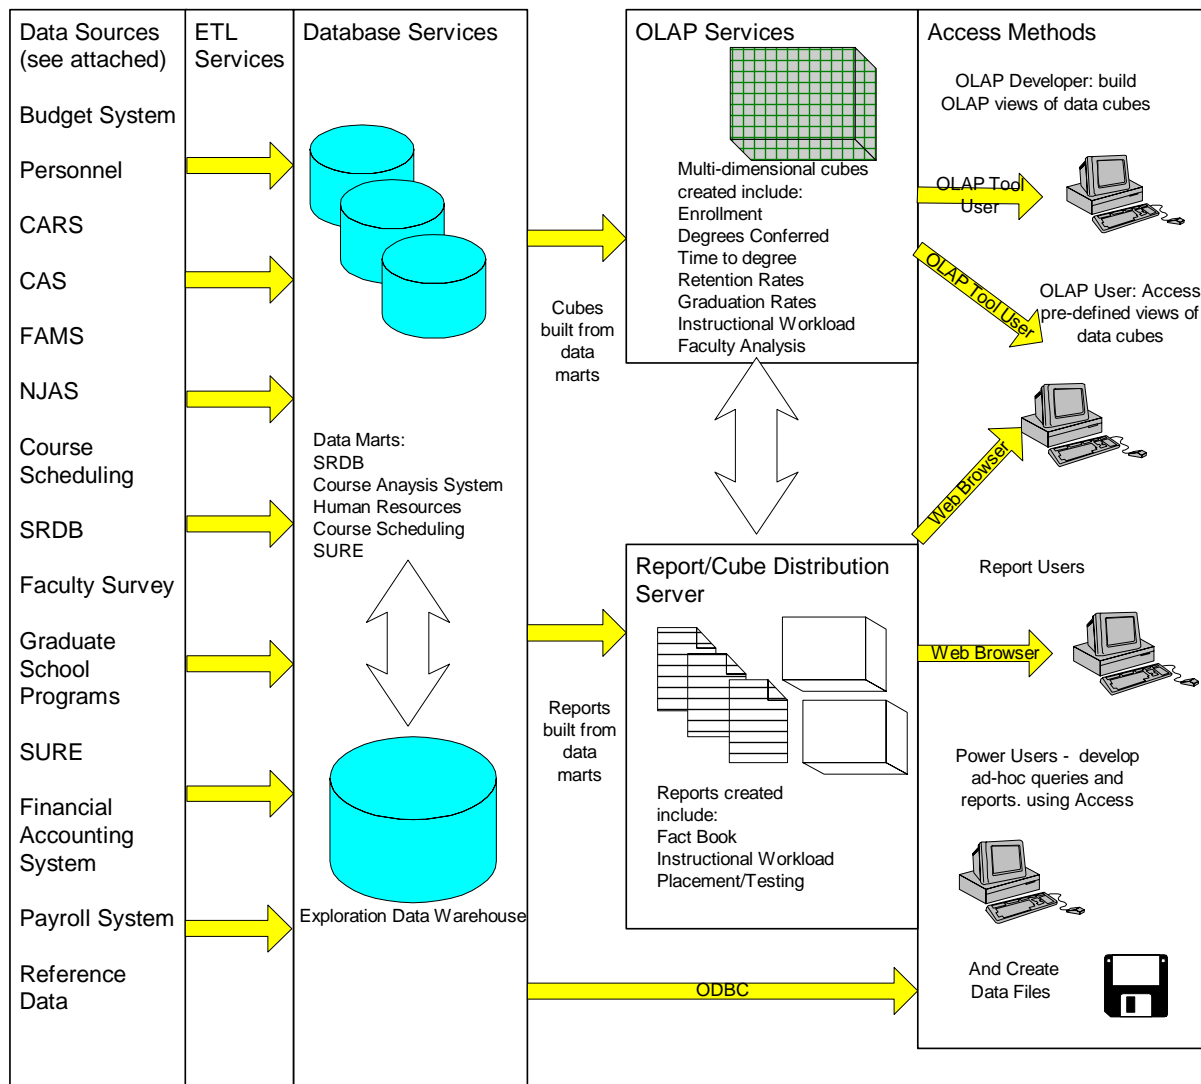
Data Sources (see attached)

Budget System

Personnel

CARS

CAS

FAMS

NJAS

Course Scheduling

SRDB

Faculty Survey

Graduate School Programs

SURE

Financial Accounting System

Payroll System

Reference Data

ETL Services

Database Services

Data Marts:
SRDB
Course Anaysis System
Human Resources
Course Scheduling
SURE

Exploration Data Warehouse

Cubes built from data marts

Reports built from data marts

ODBC

OLAP Services

Multi-dimensional cubes created include:
Enrollment
Degrees Conferred
Time to degree
Retention Rates
Graduation Rates
Instructional Workload
Faculty Analysis

Report/Cube Distribution Server

Reports created include:
Fact Book
Instructional Workload
Placement/Testing

Access Methods

OLAP Developer: build OLAP views of data cubes

OLAP Tool User

OLAP Tool User

OLAP User: Access pre-defined views of data cubes

Web Browser

Report Users

Web Browser

Power Users - develop ad-hoc queries and reports. using Access

And Create Data Files